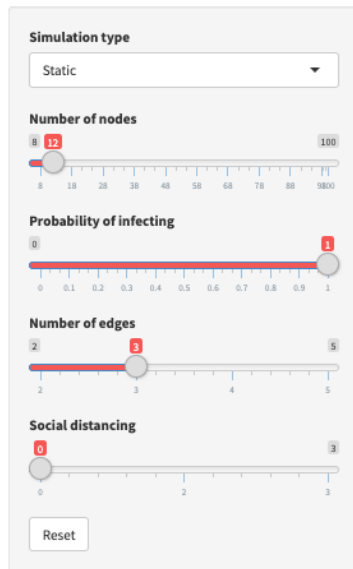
Simulation type

Static

Number of nodes

8 12 100

8 18 28 38 48 58 68 78 88 98 100

Probability of infecting

0 1

0 0.1 0.2 0.3 0.4 0.5 0.6 0.7 0.8 0.9 1

Number of edges

2 3 5

2 3 4 5

Social distancing

0 3

0 2 3

Reset